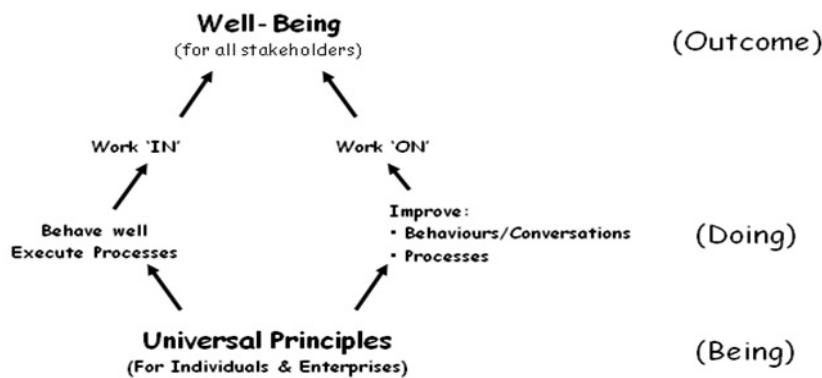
Well-Being
(for all stakeholders)

(Outcome)

Work 'IN'

Work 'ON'

Behave well
Execute Processes

Improve:
• Behaviours/Conversations
• Processes

(Doing)

Universal Principles
(For Individuals & Enterprises)

(Being)